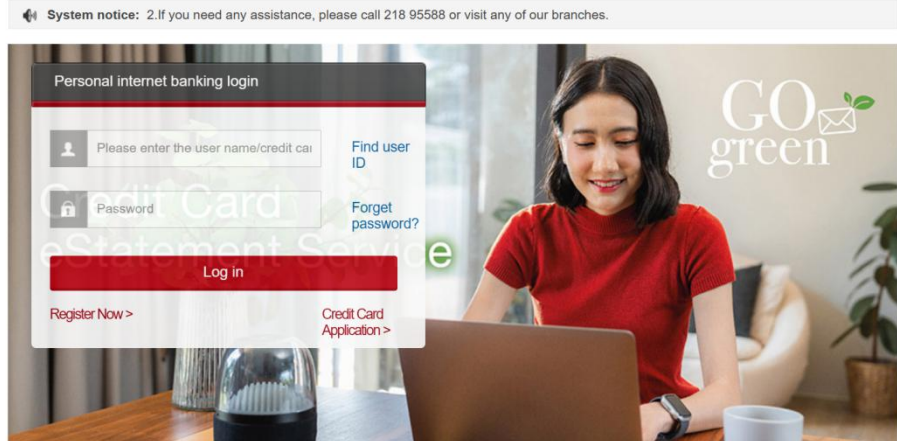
System notice: 2.If you need any assistance, please call 218 95588 or visit any of our branches.

Personal internet banking login

Please enter the user name/credit car

Find user ID

Password

Forget password?

Credit Card eStatement Service

Log in

Register Now >

Credit Card Application >

GO green